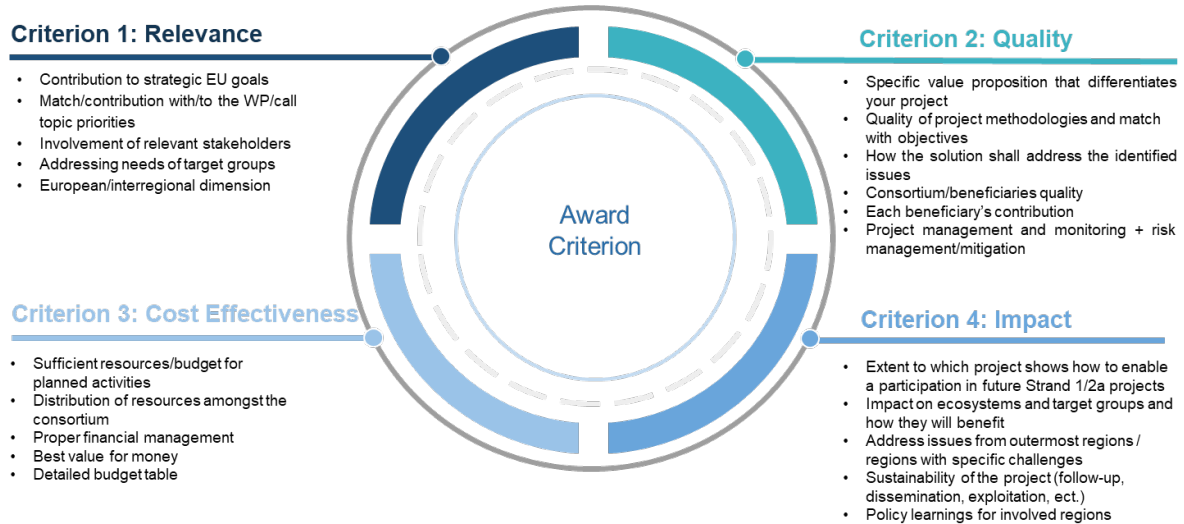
Criterion 1: Relevance

- Contribution to strategic EU goals
- Match/contribution with/to the WP/call topic priorities
- Involvement of relevant stakeholders
- Addressing needs of target groups
- European/interregional dimension

Criterion 2: Quality

- Specific value proposition that differentiates your project
- Quality of project methodologies and match with objectives
- How the solution shall address the identified issues
- Consortium/beneficiaries quality
- Each beneficiary's contribution
- Project management and monitoring + risk management/mitigation

Award Criterion

Criterion 3: Cost Effectiveness

- Sufficient resources/budget for planned activities
- Distribution of resources amongst the consortium
- Proper financial management
- Best value for money
- Detailed budget table

Criterion 4: Impact

- Extent to which project shows how to enable a participation in future Strand 1/2a projects
- Impact on ecosystems and target groups and how they will benefit
- Address issues from outermost regions / regions with specific challenges
- Sustainability of the project (follow-up, dissemination, exploitation, ect.)
- Policy learnings for involved regions